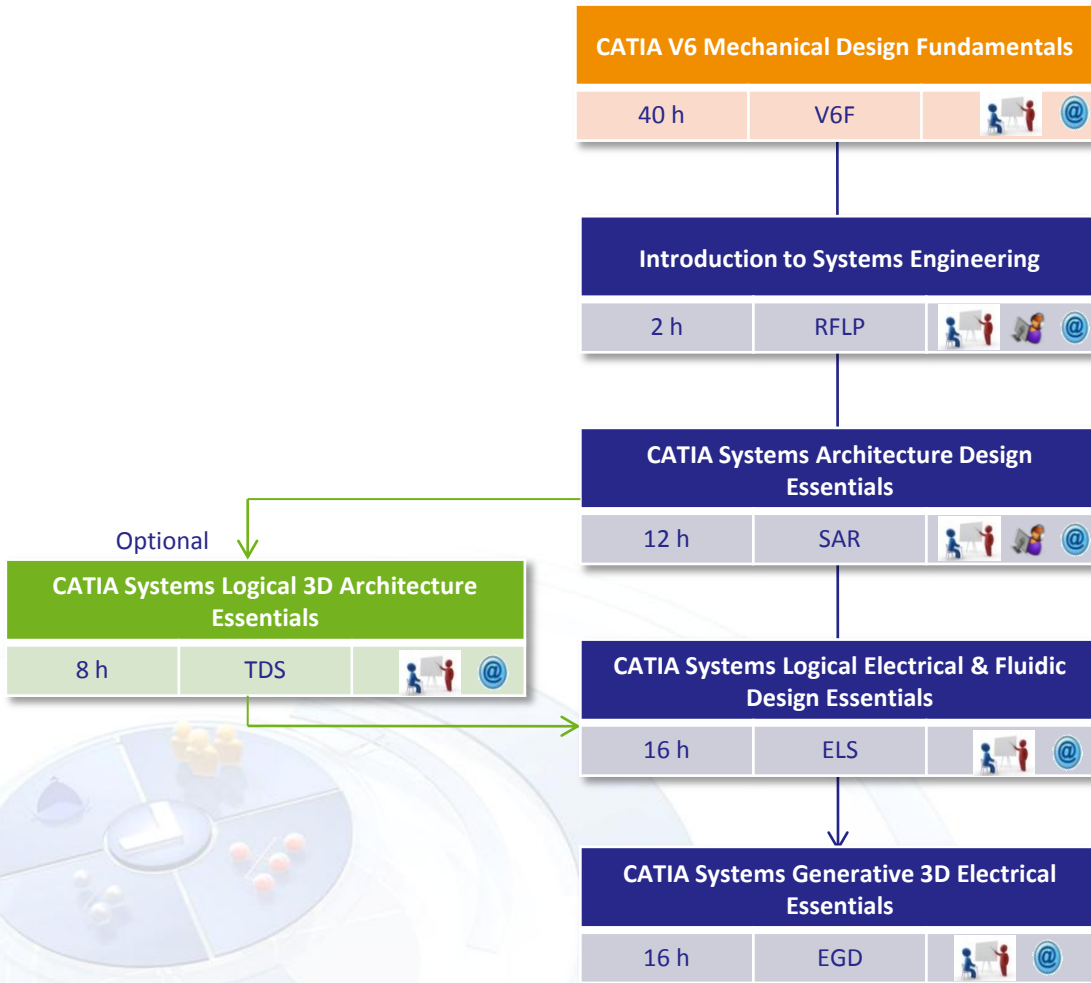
CATIA V6 Mechanical Design Fundamentals

| 40 h | V6F | @ |
|---|---|---|

Introduction to Systems Engineering

| 2 h | RFLP | @ |
|---|---|---|

CATIA Systems Architecture Design Essentials

| 12 h | SAR | @ |
|---|---|---|

Optional

CATIA Systems Logical 3D Architecture Essentials

| 8 h | TDS | @ |
|---|---|---|

CATIA Systems Logical Electrical & Fluidic Design Essentials

| 16 h | ELS | @ |
|---|---|---|

CATIA Systems Generative 3D Electrical Essentials

| 16 h | EGD | @ |
|---|---|---|